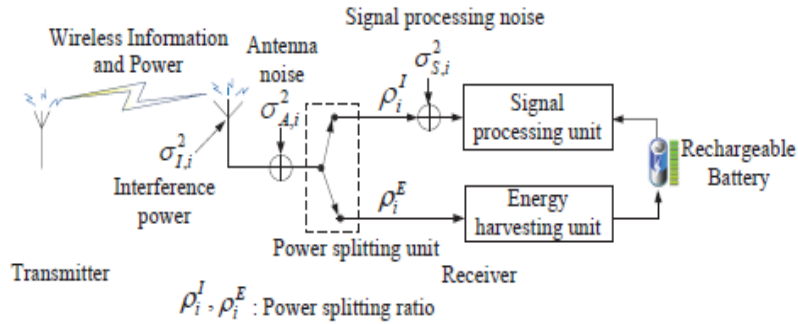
Signal processing noise

Wireless Information and Power

Antenna noise

$\sigma_{A,i}^2$

$\sigma_{S,i}^2$

$\rho_i^I$

Signal processing unit

$\sigma_{I,i}^2$

Interference power

$\rho_i^E$

Energy harvesting unit

Rechargeable Battery

Power splitting unit

Transmitter

Receiver

$\rho_i^I$ , $\rho_i^E$ : Power splitting ratio